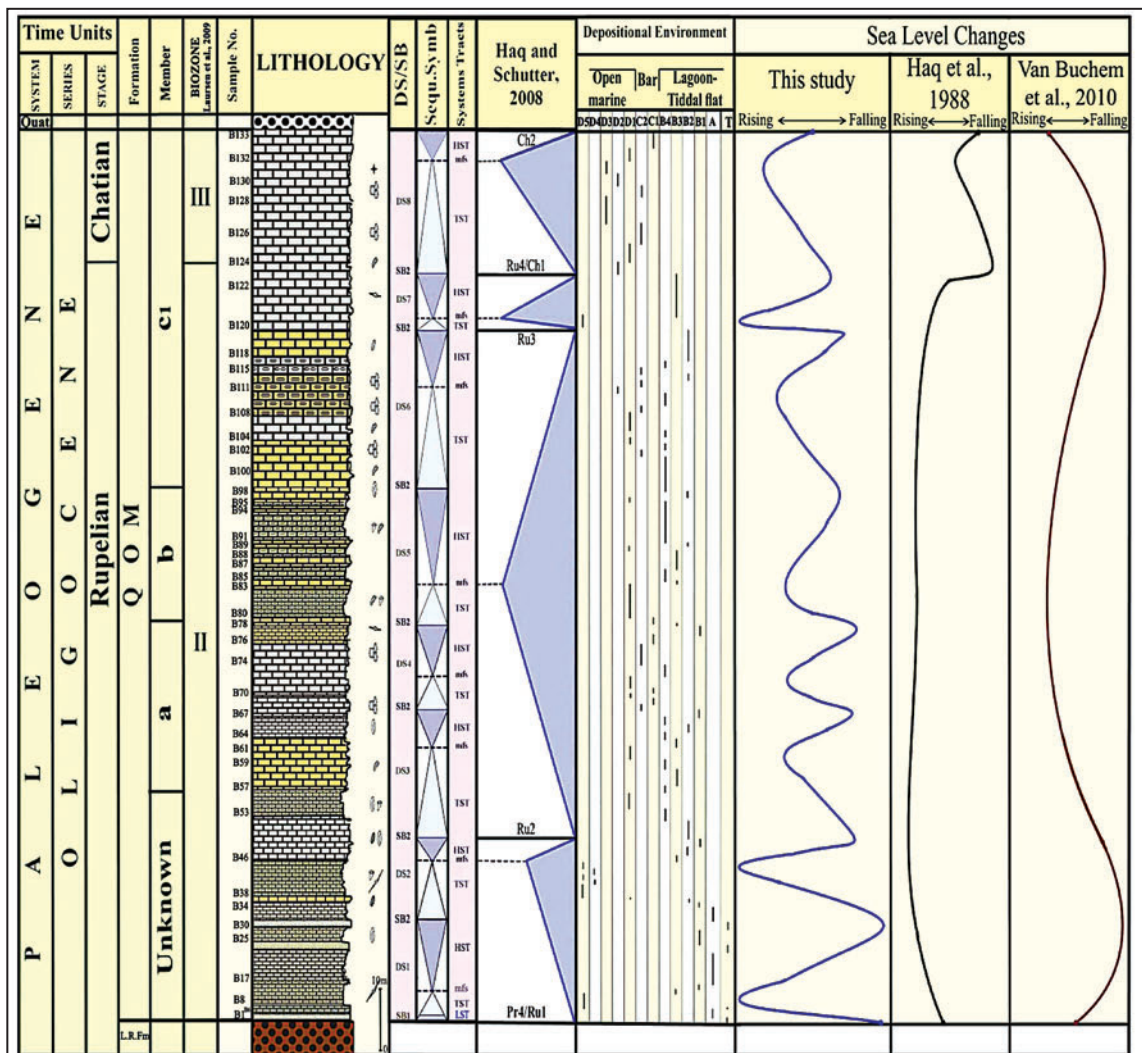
| Time Units | | | Formation | Member | BIOZONE Laursen et al., 2009 | Sample No. | LITHOLOGY | DS/SB | Sequ.Symb | Systems Tracts | Haq and Schutter, 2008 | Depositional Environment | Sea Level Changes | | |
|---|---|---|---|---|---|---|---|---|---|---|---|---|---|---|---|
| SYSTEM | SERIES | STAGE | | | | | | | | | | Open marine / Bar / Lagoon-Tiddal flat | This study | Haq et al., 1988 | Van Buchem et al., 2010 |
| Quat | | | | | | | | | | | | D5 D4 D3 D2 D1 C2 C1 B4 B3 B2 B1 A T | Rising ⟷ Falling | Rising ⟷ Falling | Rising ⟷ Falling |
| PALEOGENE | OLIGOCENE | Chatian | QOM | c1 | III | B133 B132 B130 B128 B126 B124 B122 B120 | | DS8 SB2 DS7 SB2 | | HST mfs TST HST mfs TST | Ch2 Ru4/Ch1 Ru3 | | | | |
| | | Rupelian | | b | II | B118 B115 B111 B108 B104 B102 B100 B98 B95 B94 B91 B89 B88 B87 B85 B83 B80 B78 | | DS6 SB2 DS5 SB2 | | HST mfs TST HST mfs TST | | | | | |
| | | | | a | | B76 B74 B70 B67 B64 B61 B59 B57 B53 | | DS4 SB2 DS3 SB2 | | HST mfs TST HST mfs TST | Ru2 | | | | |
| | | | | Unknown | | B46 B38 B34 B30 B25 B17 B8 B1 | | DS2 SB2 DS1 SB1 | | HST mfs TST HST mfs TST LST | Pr4/Ru1 | | | | |
| | | | L.R.Fm | | | | 10m 0 | | | | | | | | |